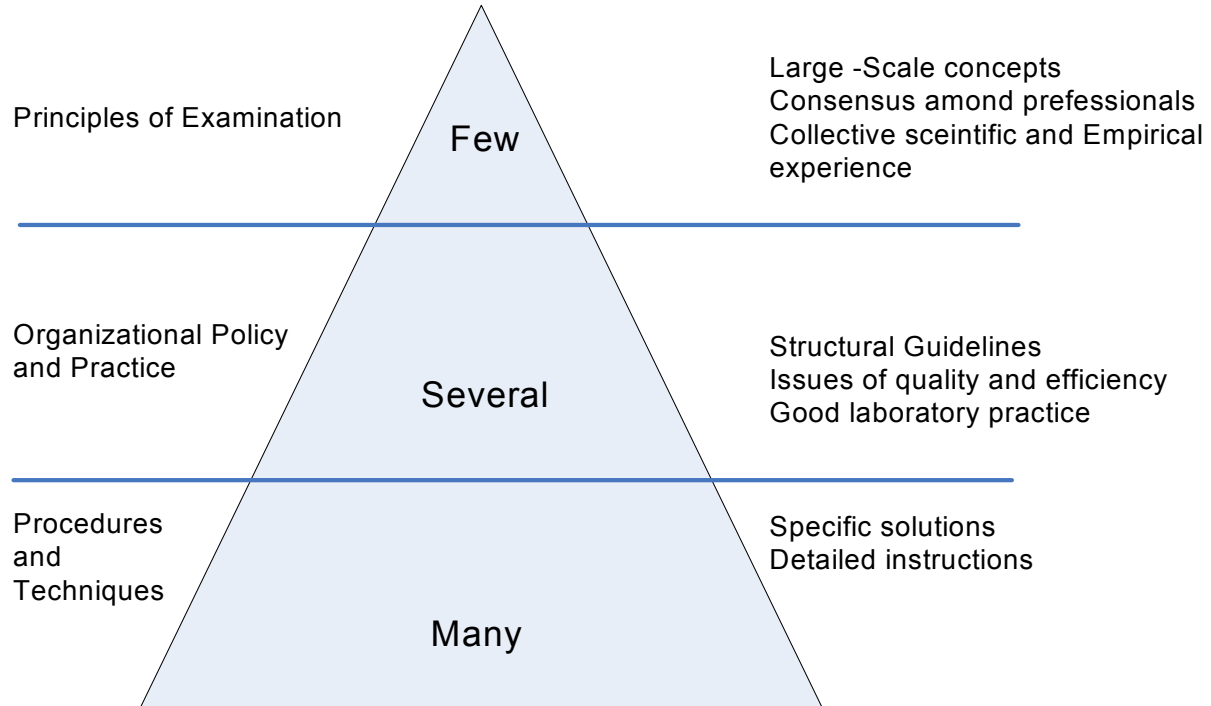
Principles of Examination

Few

Large -Scale concepts
Consensus amond prefessionals
Collective sceintific and Empirical experience

Organizational Policy and Practice

Several

Structural Guidelines
Issues of quality and efficiency
Good laboratory practice

Procedures and Techniques

Many

Specific solutions
Detailed instructions